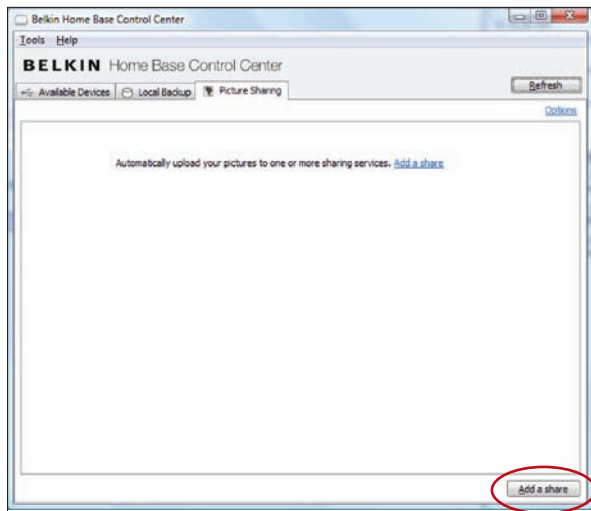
Belkin Home Base Control Center

Tools Help

BELKIN Home Base Control Center

Refresh

Available Devices | Local Backup | Picture Sharing

Options

Automatically upload your pictures to one or more sharing services. Add a share

Add a share